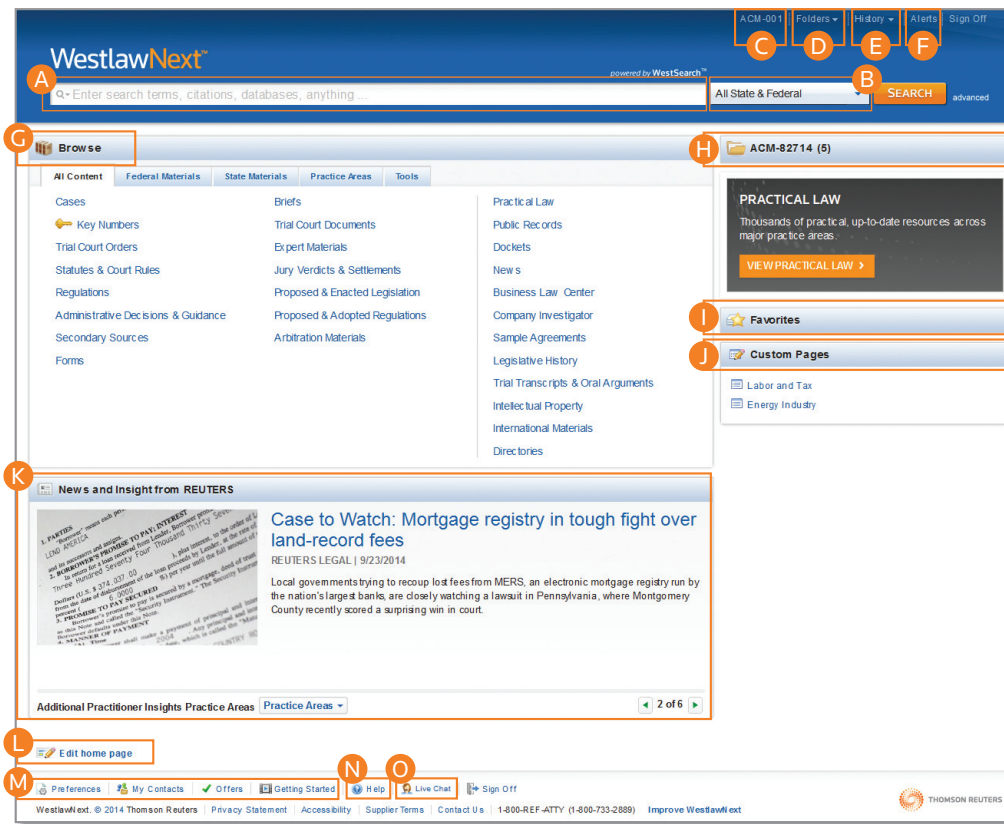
ACM-001 | Folders | History | Alerts | Sign Off

C D E F

WestlawNext™

powered by WestSearch™

A

Enter search terms, citations, databases, anything ...

All State & Federal

B

SEARCH

advanced

G

Browse

H

ACM-82714 (5)

All Content | Federal Materials | State Materials | Practice Areas | Tools

Cases
Key Numbers
Trial Court Orders
Statutes & Court Rules
Regulations
Administrative Decisions & Guidance
Secondary Sources
Forms

Briefs
Trial Court Documents
Expert Materials
Jury Verdicts & Settlements
Proposed & Enacted Legislation
Proposed & Adopted Regulations
Arbitration Materials

Practical Law
Public Records
Dockets
News
Business Law Center
Company Investigator
Sample Agreements
Legislative History
Trial Transcripts & Oral Arguments
Intellectual Property
International Materials
Directories

PRACTICAL LAW

Thousands of practical, up-to-date resources across major practice areas.

VIEW PRACTICAL LAW ›

I

Favorites

J

Custom Pages

Labor and Tax
Energy Industry

K

News and Insight from REUTERS

Case to Watch: Mortgage registry in tough fight over land-record fees

REUTERS LEGAL | 9/23/2014

Local governments trying to recoup lost fees from MERS, an electronic mortgage registry run by the nation's largest banks, are closely watching a lawsuit in Pennsylvania, where Montgomery County recently scored a surprising win in court.

Additional Practitioner Insights Practice Areas | Practice Areas

2 of 6

L

Edit home page

M

Preferences | My Contacts | Offers | Getting Started

N

Help

O

Live Chat

Sign Off

WestlawNext. © 2014 Thomson Reuters | Privacy Statement | Accessibility | Supplier Terms | Contact Us | 1-800-REF-ATTY (1-800-733-2889) | Improve WestlawNext

THOMSON REUTERS